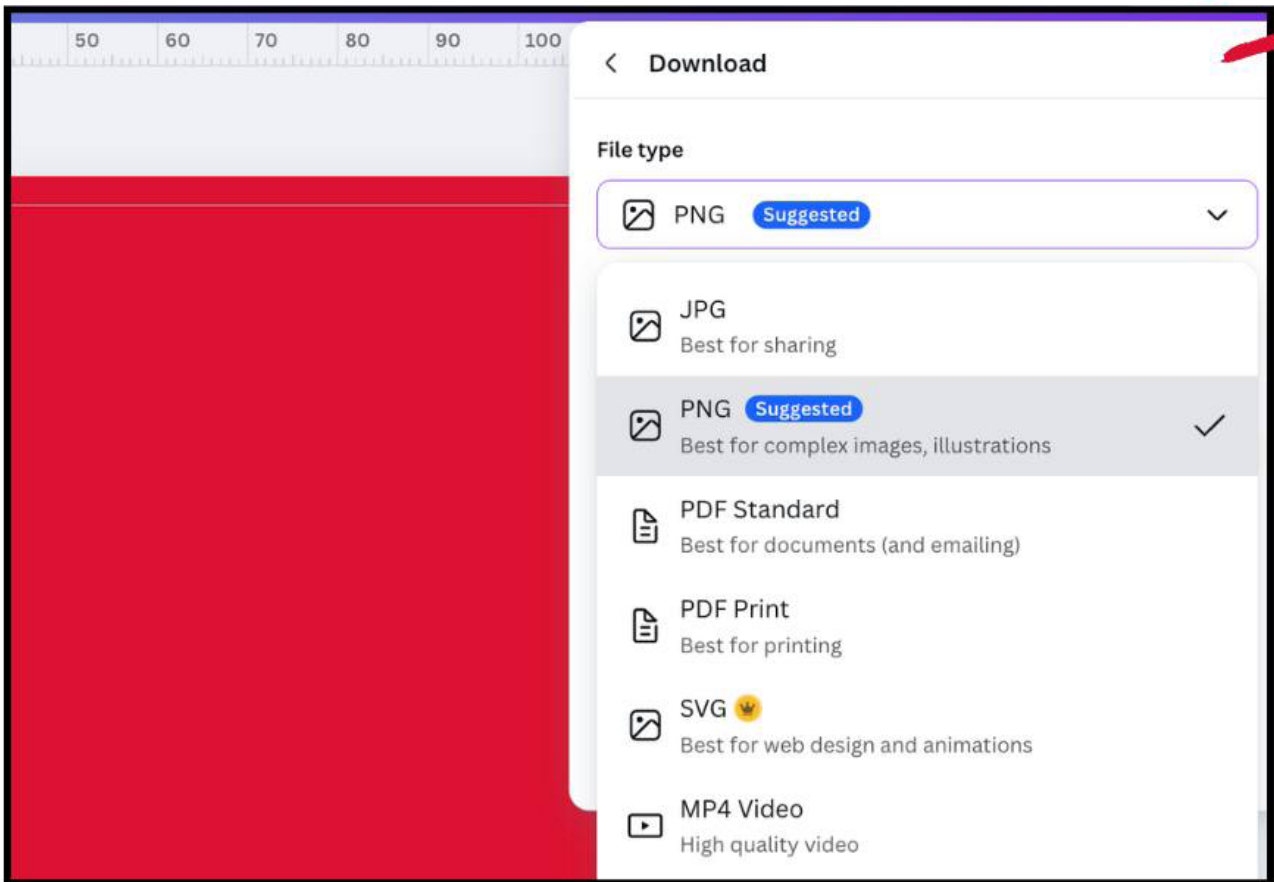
50 60 70 80 90 100

Download

File type

PNG Suggested

JPG
Best for sharing

PNG Suggested
Best for complex images, illustrations

PDF Standard
Best for documents (and emailing)

PDF Print
Best for printing

SVG
Best for web design and animations

MP4 Video
High quality video